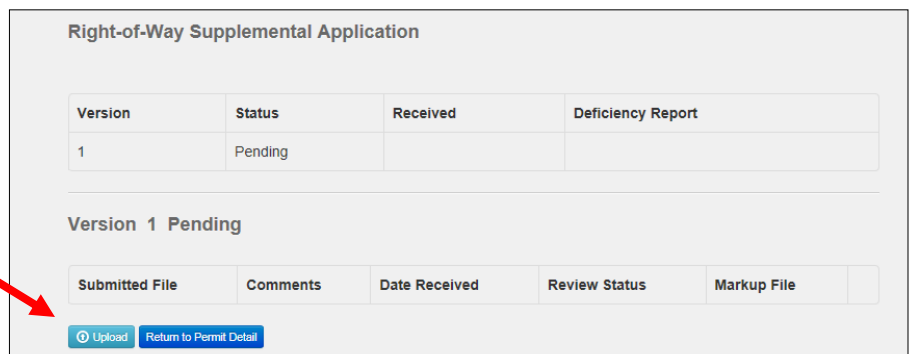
Right-of-Way Supplemental Application

| Version | Status | Received | Deficiency Report |
|---|---|---|---|
| 1 | Pending | | |

Version 1 Pending

| Submitted File | Comments | Date Received | Review Status | Markup File | |
|---|---|---|---|---|---|

Upload Return to Permit Detail